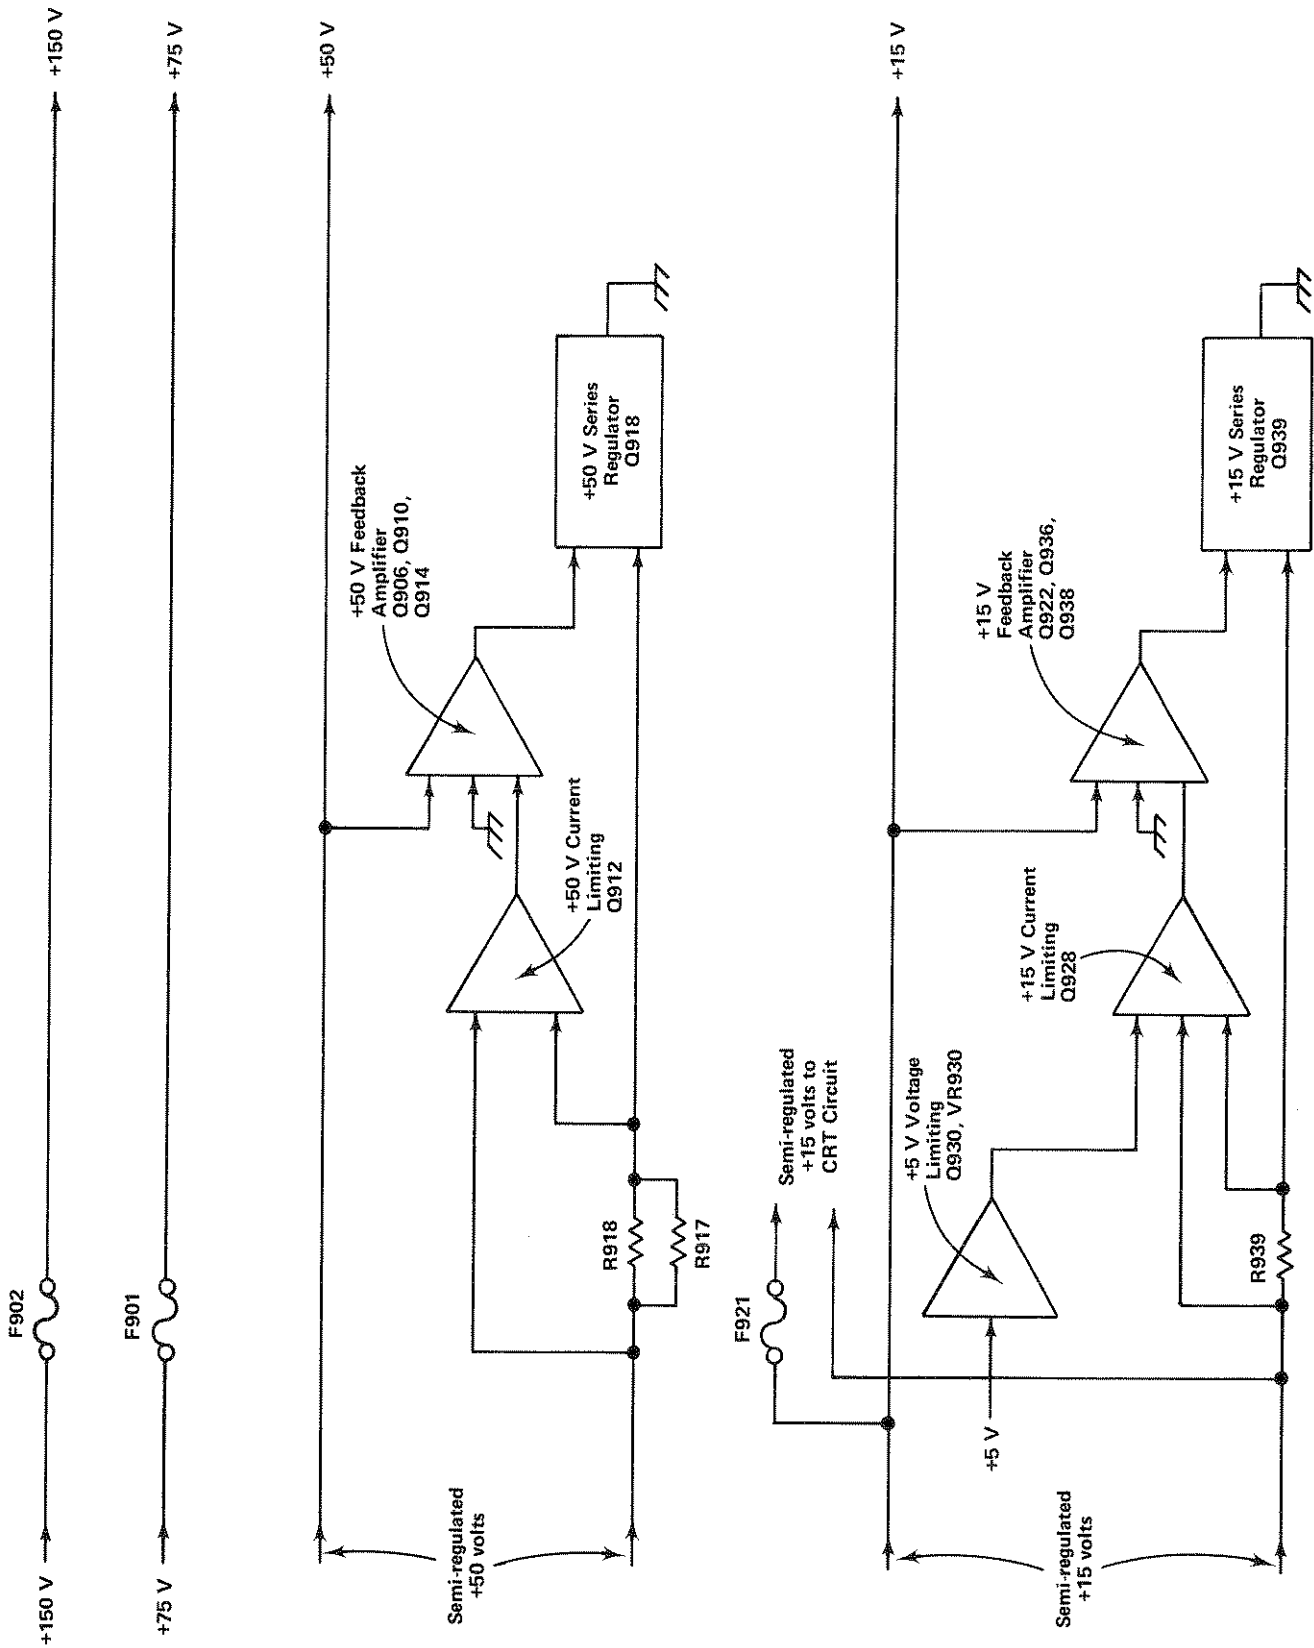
+150 V

F902

+150 V

+75 V

F901

+75 V

Semi-regulated +50 volts

R918

R917

+50 V Current Limiting Q912

+50 V Feedback Amplifier Q906, Q910, Q914

+50 V Series Regulator Q918

+50 V

Semi-regulated +15 volts

+5 V

F921

Semi-regulated +15 volts to CRT Circuit

+5 V Voltage Limiting Q930, VR930

R939

+15 V Current Limiting Q928

+15 V Feedback Amplifier Q922, Q936, Q938

+15 V Series Regulator Q939

+15 V